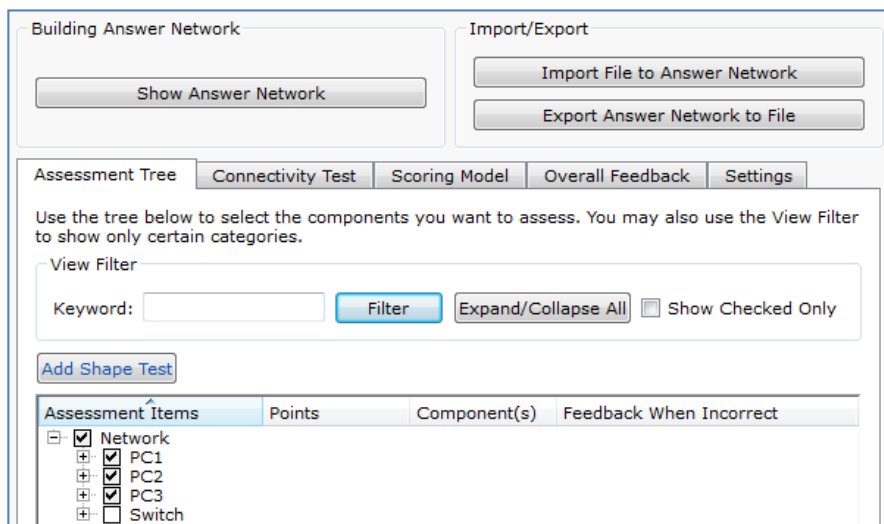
Building Answer Network

Show Answer Network

Import/Export

Import File to Answer Network

Export Answer Network to File

Assessment Tree | Connectivity Test | Scoring Model | Overall Feedback | Settings

Use the tree below to select the components you want to assess. You may also use the View Filter to show only certain categories.

View Filter

Keyword:

Filter

Expand/Collapse All

Show Checked Only

Add Shape Test

| Assessment Items | Points | Component(s) | Feedback When Incorrect |
|---|---|---|---|
| Network | | | |
| PC1 | | | |
| PC2 | | | |
| PC3 | | | |
| Switch | | | |